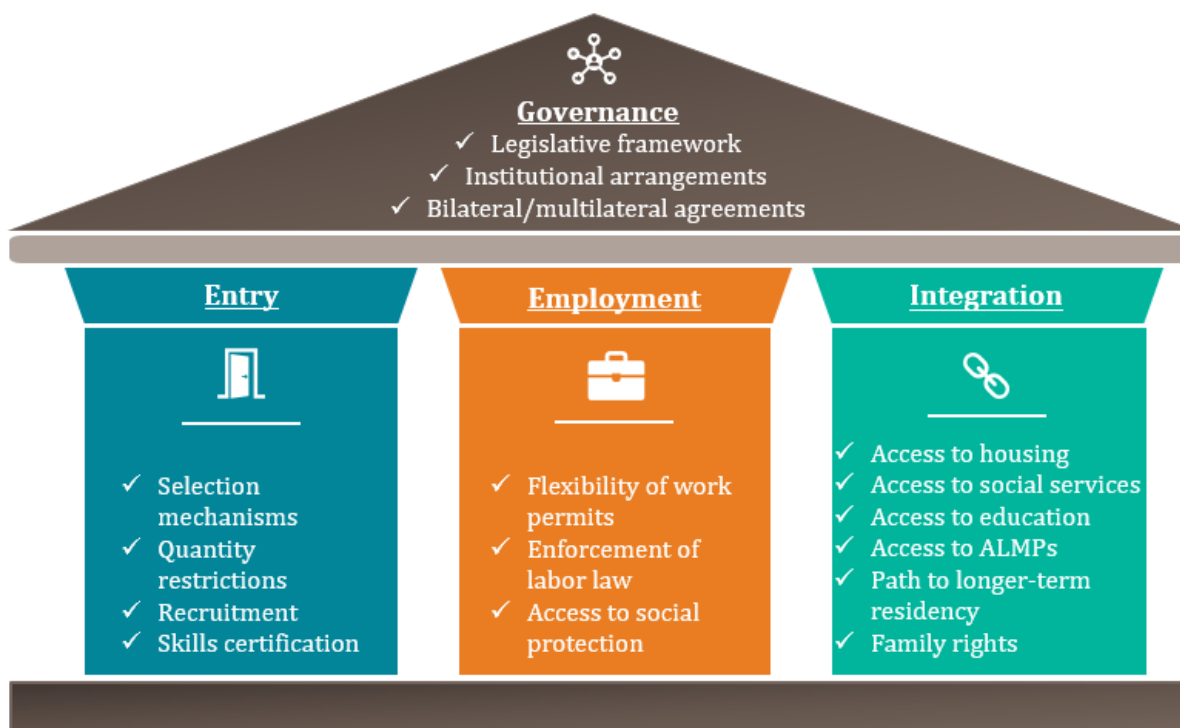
Governance
✓ Legislative framework
✓ Institutional arrangements
✓ Bilateral/multilateral agreements

Entry

✓ Selection mechanisms
✓ Quantity restrictions
✓ Recruitment
✓ Skills certification

Employment

✓ Flexibility of work permits
✓ Enforcement of labor law
✓ Access to social protection

Integration

✓ Access to housing
✓ Access to social services
✓ Access to education
✓ Access to ALMPs
✓ Path to longer-term residency
✓ Family rights